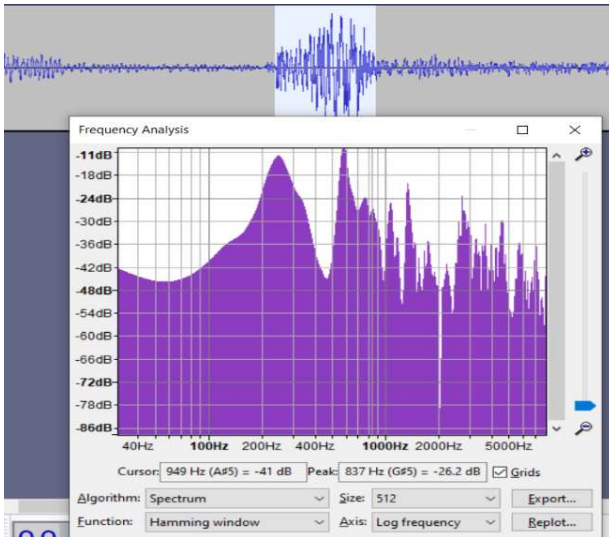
Frequency Analysis

-11dB
-18dB
-24dB
-30dB
-36dB
-42dB
-48dB
-54dB
-60dB
-66dB
-72dB
-78dB
-86dB

40Hz 100Hz 200Hz 400Hz 1000Hz 2000Hz 5000Hz

Cursor: 949 Hz (A#5) = -41 dB Peak: 837 Hz (G#5) = -26.2 dB Grids

Algorithm: Spectrum Size: 512 Export...

Function: Hamming window Axis: Log frequency Replot...